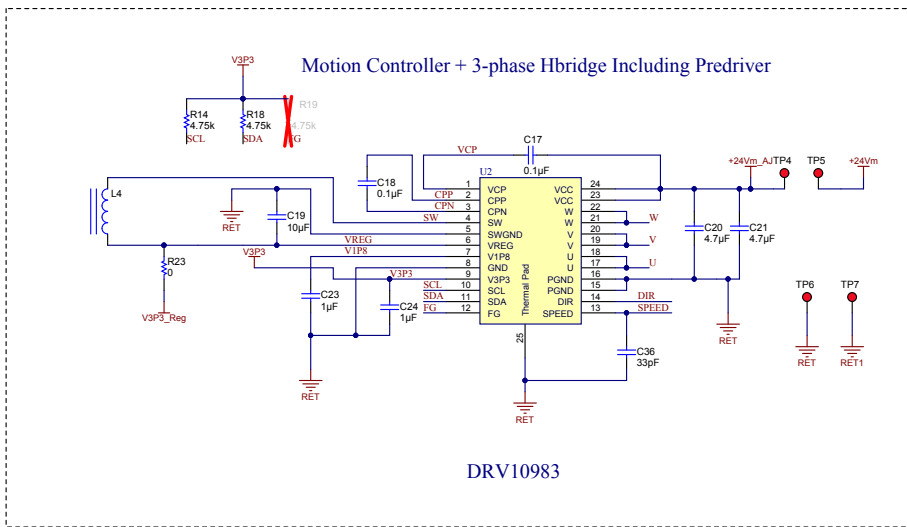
V3P3

Motion Controller + 3-phase Hbridge Including Predriver

R14
4.75k
SCL

R18
4.75k
SDA

R19
4.75k
FG

VCP

C17
0.1µF

+24Vm_A

TP4

TP5

+24Vm

C18
0.1µF

U2

L4

RET

C19
10µF

CPP
CPN
SW
VREG
V1P8

V3P3

R23
0

V3P3_Reg

C23
1µF

C24
1µF

V3P3
SCL
SDA
FG

| Pin | Name | Name | Pin |
|---|---|---|---|
| 1 | VCP | VCC | 24 |
| 2 | CPP | VCC | 23 |
| 3 | CPN | W | 22 |
| 4 | SW | W | 21 |
| 5 | SWGND | V | 20 |
| 6 | VREG | V | 19 |
| 7 | V1P8 | U | 18 |
| 8 | GND | U | 17 |
| 9 | V3P3 | PGND | 16 |
| 10 | SCL | PGND | 15 |
| 11 | SDA | DIR | 14 |
| 12 | FG | SPEED | 13 |

Thermal Pad

25

W
V
U

C20
4.7µF

C21
4.7µF

RET

TP6

TP7

RET

RET1

DIR
SPEED

C36
33pF

RET

RET

DRV10983